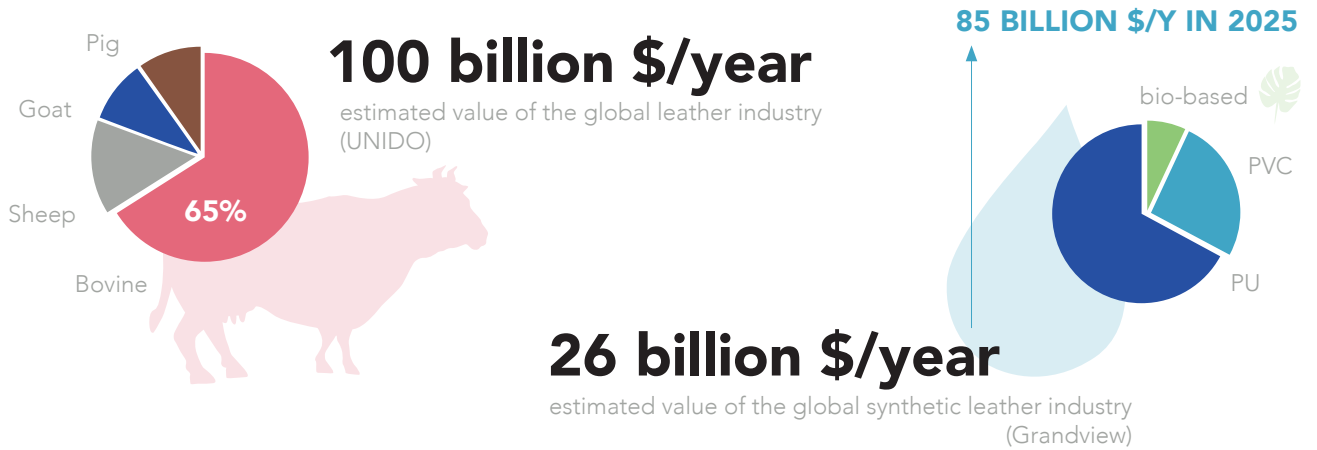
Pig
Goat
Sheep
65%
Bovine

100 billion $/year
estimated value of the global leather industry (UNIDO)

85 BILLION $/Y IN 2025

bio-based
PVC
PU

26 billion $/year
estimated value of the global synthetic leather industry (Grandview)